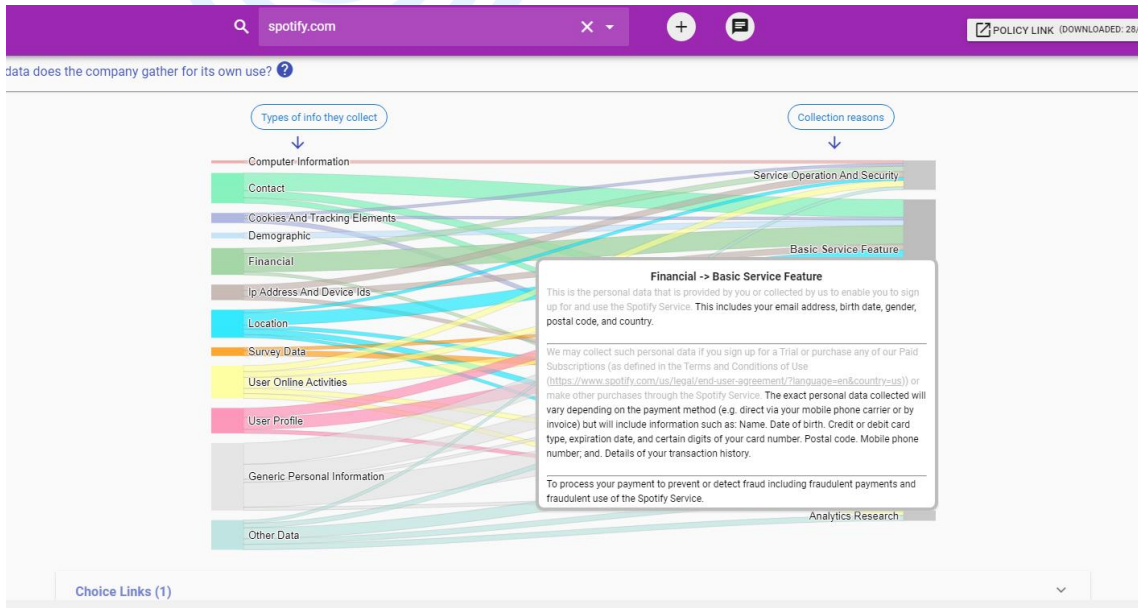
spotify.com

POLICY LINK (DOWNLOADED: 28/

data does the company gather for its own use?

Types of info they collect

Collection reasons

Computer Information

Contact

Cookies And Tracking Elements

Demographic

Financial

Ip Address And Device Ids

Location

Survey Data

User Online Activities

User Profile

Generic Personal Information

Other Data

Service Operation And Security

Basic Service Feature

Analytics Research

Financial -> Basic Service Feature

This is the personal data that is provided by you or collected by us to enable you to sign up for and use the Spotify Service. This includes your email address, birth date, gender, postal code, and country.

We may collect such personal data if you sign up for a Trial or purchase any of our Paid Subscriptions (as defined in the Terms and Conditions of Use (https://www.spotify.com/us/legal/end-user-agreement/?language=en&country=us)) or make other purchases through the Spotify Service. The exact personal data collected will vary depending on the payment method (e.g. direct via your mobile phone carrier or by invoice) but will include information such as: Name. Date of birth. Credit or debit card type, expiration date, and certain digits of your card number. Postal code. Mobile phone number; and. Details of your transaction history.

To process your payment to prevent or detect fraud including fraudulent payments and fraudulent use of the Spotify Service.

Choice Links (1)